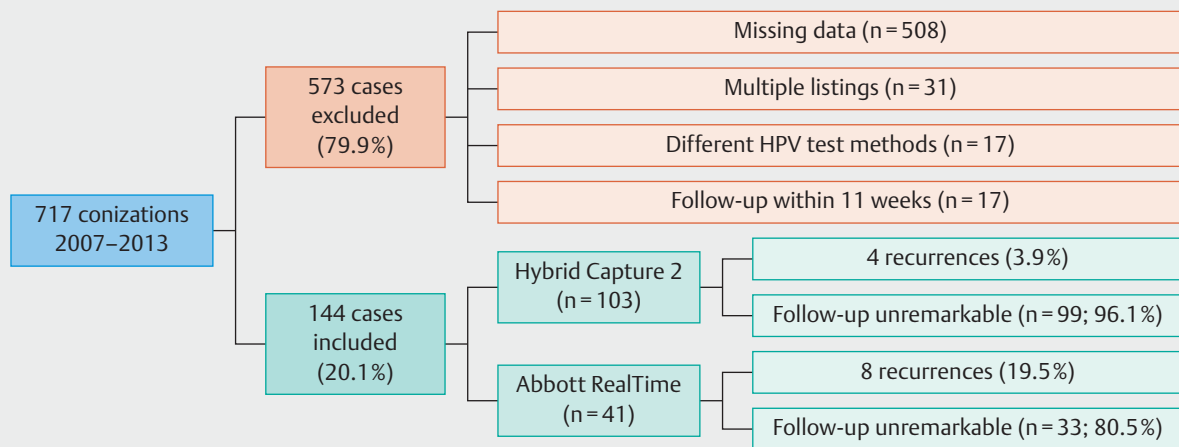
717 conizations 2007–2013

573 cases excluded (79.9%)

Missing data (n = 508)

Multiple listings (n = 31)

Different HPV test methods (n = 17)

Follow-up within 11 weeks (n = 17)

144 cases included (20.1%)

Hybrid Capture 2 (n = 103)

4 recurrences (3.9%)

Follow-up unremarkable (n = 99; 96.1%)

Abbott RealTime (n = 41)

8 recurrences (19.5%)

Follow-up unremarkable (n = 33; 80.5%)